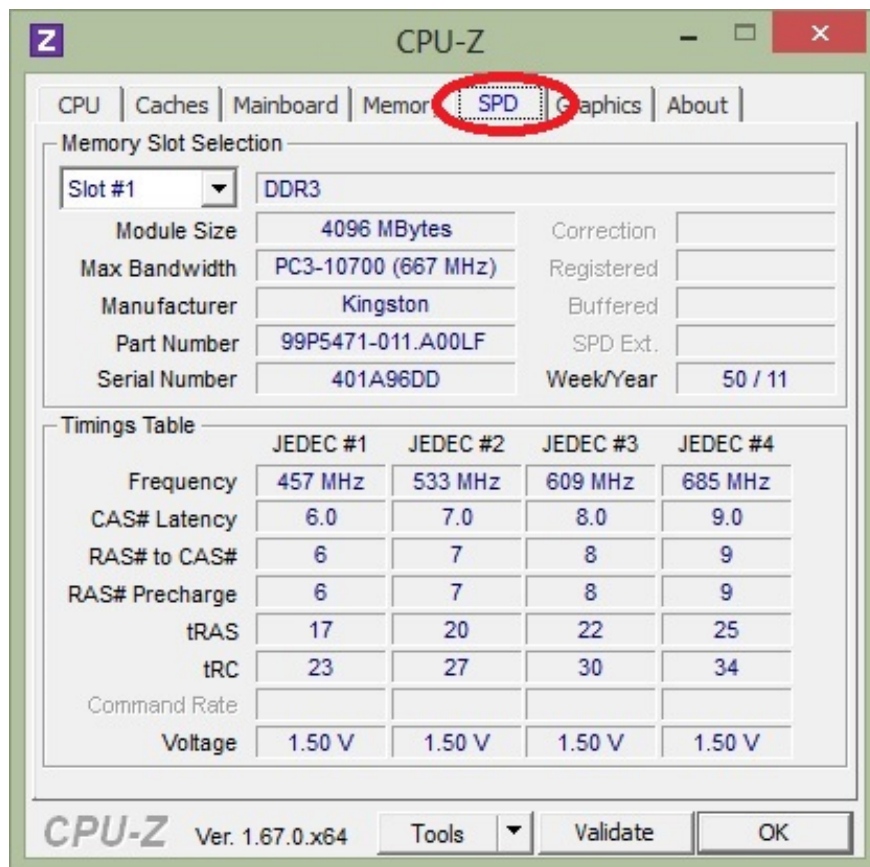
Z CPU-Z

CPU | Caches | Mainboard | Memor | SPD | G aphics | About

Memory Slot Selection

Slot #1 | DDR3

| | | | |
|---|---|---|---|
| Module Size | 4096 MBytes | Correction | |
| Max Bandwidth | PC3-10700 (667 MHz) | Registered | |
| Manufacturer | Kingston | Buffered | |
| Part Number | 99P5471-011.A00LF | SPD Ext. | |
| Serial Number | 401A96DD | Week/Year | 50 / 11 |

Timings Table

| | JEDEC #1 | JEDEC #2 | JEDEC #3 | JEDEC #4 |
|---|---|---|---|---|
| Frequency | 457 MHz | 533 MHz | 609 MHz | 685 MHz |
| CAS# Latency | 6.0 | 7.0 | 8.0 | 9.0 |
| RAS# to CAS# | 6 | 7 | 8 | 9 |
| RAS# Precharge | 6 | 7 | 8 | 9 |
| tRAS | 17 | 20 | 22 | 25 |
| tRC | 23 | 27 | 30 | 34 |
| Command Rate | | | | |
| Voltage | 1.50 V | 1.50 V | 1.50 V | 1.50 V |

CPU-Z Ver. 1.67.0.x64 Tools Validate OK